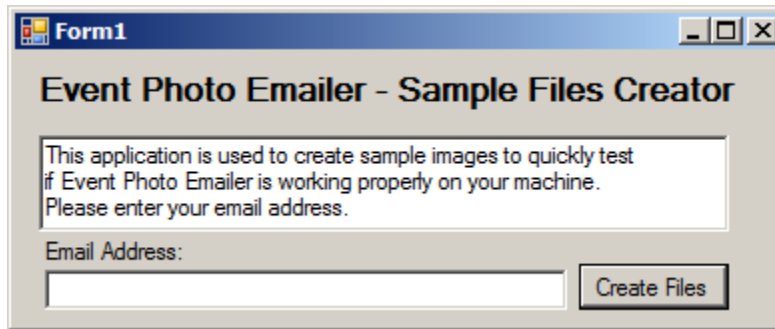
Form1

Event Photo Emailer - Sample Files Creator

This application is used to create sample images to quickly test if Event Photo Emailer is working properly on your machine. Please enter your email address.

Email Address:

Create Files